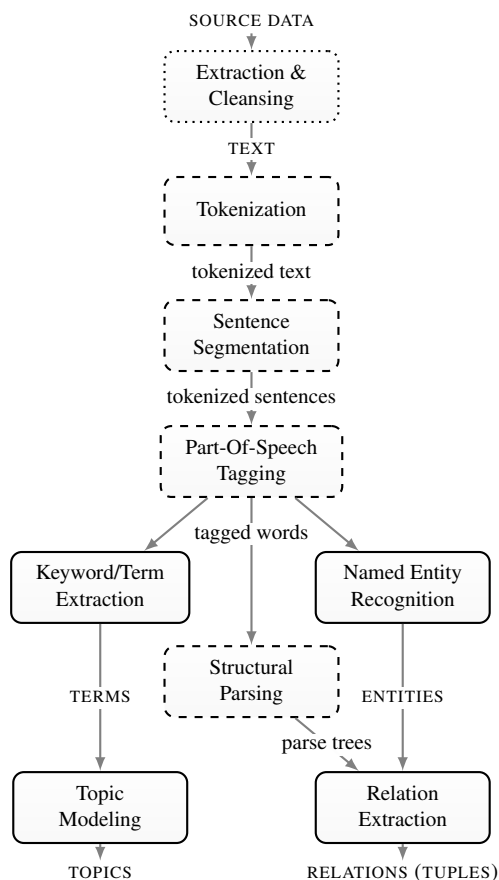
SOURCE DATA

Extraction & Cleansing

TEXT

Tokenization

tokenized text

Sentence Segmentation

tokenized sentences

Part-Of-Speech Tagging

tagged words

Keyword/Term Extraction

Named Entity Recognition

TERMS

Structural Parsing

ENTITIES

parse trees

Topic Modeling

Relation Extraction

TOPICS

RELATIONS (TUPLES)